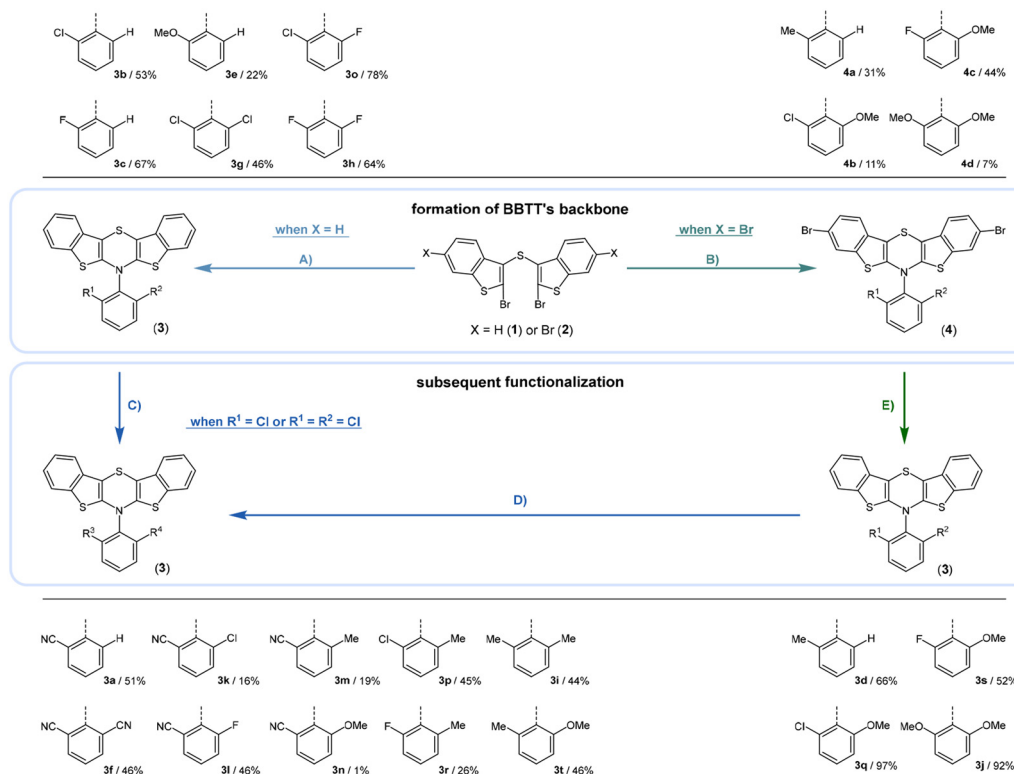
Cl H **3b** / 53%
MeO H **3e** / 22%
Cl F **3o** / 78%

F H **3c** / 67%
Cl Cl **3g** / 46%
F F **3h** / 64%

Me H **4a** / 31%
F OMe **4c** / 44%

Cl OMe **4b** / 11%
MeO OMe **4d** / 7%

formation of BBTT's backbone

when X = H

A)

X S X S Br S Br

X = H (**1**) or Br (**2**)

when X = Br

B)

S S N S $R^1$ $R^2$ (**3**)

Br S Br S N S $R^1$ $R^2$ (**4**)

subsequent functionalization

C)

when $R^1$ = Cl or $R^1$ = $R^2$ = Cl

E)

D)

S S N S $R^3$ $R^4$ (**3**)

S S N S $R^1$ $R^2$ (**3**)

NC H **3a** / 51%
NC Cl **3k** / 16%
NC Me **3m** / 19%
Cl Me **3p** / 45%
Me Me **3i** / 44%

Me H **3d** / 66%
F OMe **3s** / 52%

NC CN **3f** / 46%
NC F **3l** / 46%
NC OMe **3n** / 1%
F Me **3r** / 26%
Me OMe **3t** / 46%

Cl OMe **3q** / 97%
MeO OMe **3j** / 92%